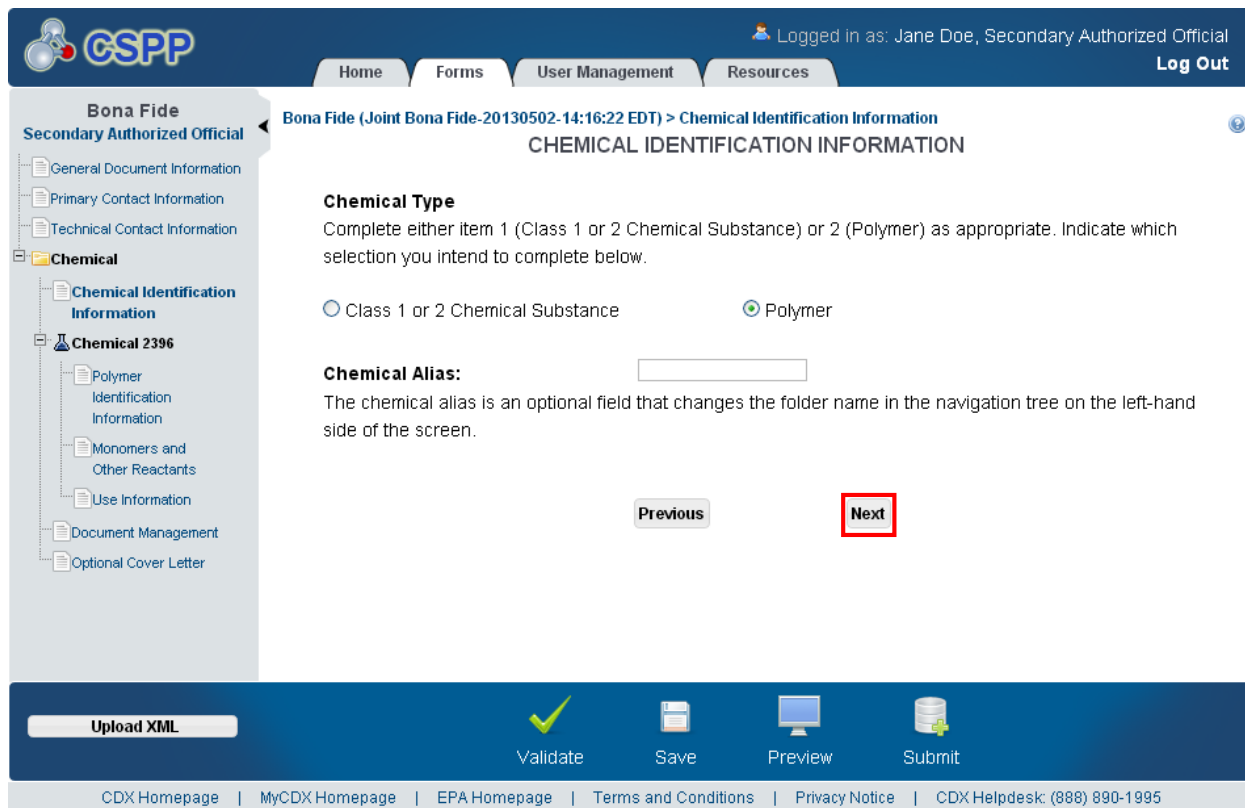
CSPP

Logged in as: Jane Doe, Secondary Authorized Official
Log Out

Home | Forms | User Management | Resources

Bona Fide
Secondary Authorized Official

General Document Information
Primary Contact Information
Technical Contact Information
Chemical
Chemical Identification Information
Chemical 2396
Polymer Identification Information
Monomers and Other Reactants
Use Information
Document Management
Optional Cover Letter

Bona Fide (Joint Bona Fide-20130502-14:16:22 EDT) > Chemical Identification Information

CHEMICAL IDENTIFICATION INFORMATION

Chemical Type
Complete either item 1 (Class 1 or 2 Chemical Substance) or 2 (Polymer) as appropriate. Indicate which selection you intend to complete below.

Class 1 or 2 Chemical Substance
Polymer

Chemical Alias:
The chemical alias is an optional field that changes the folder name in the navigation tree on the left-hand side of the screen.

Previous
Next

Upload XML
Validate
Save
Preview
Submit

CDX Homepage | MyCDX Homepage | EPA Homepage | Terms and Conditions | Privacy Notice | CDX Helpdesk: (888) 890-1995